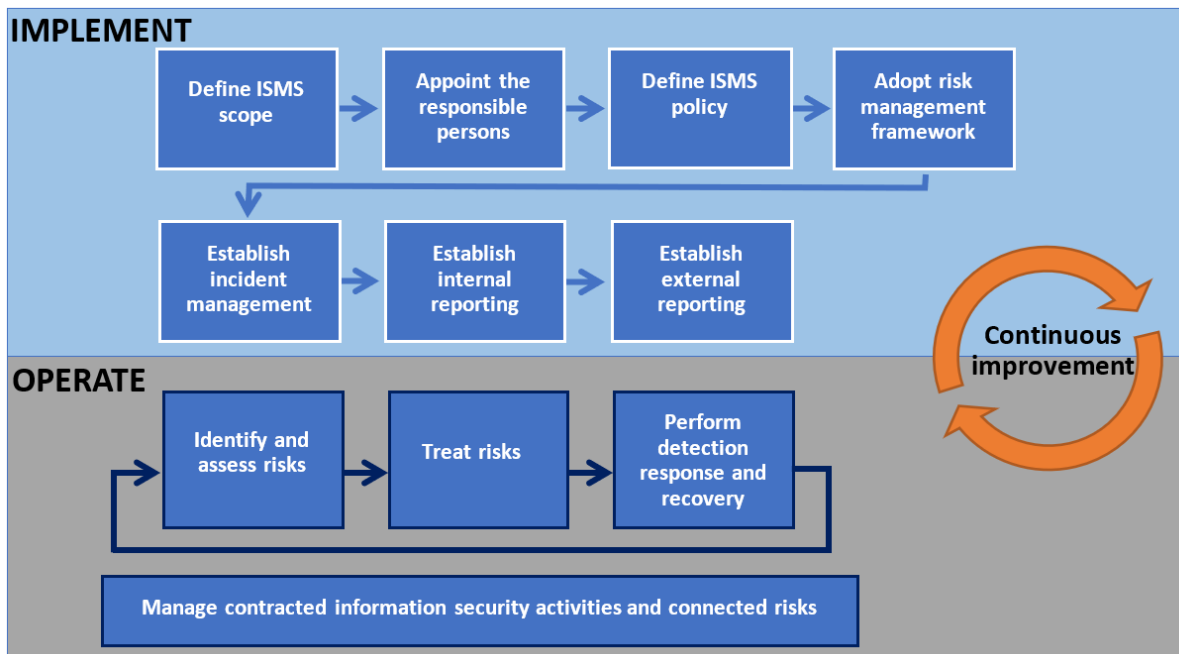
IMPLEMENT

Define ISMS scope

Appoint the responsible persons

Define ISMS policy

Adopt risk management framework

Establish incident management

Establish internal reporting

Establish external reporting

Continuous improvement

OPERATE

Identify and assess risks

Treat risks

Perform detection response and recovery

Manage contracted information security activities and connected risks